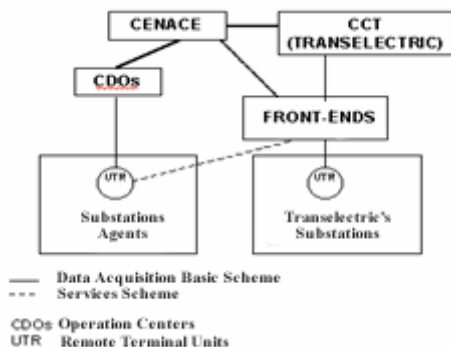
CENACE

CCT (TRANSELECTRIC)

CDOs

FRONT-ENDS

UTR

Substations Agents

UTR

Transelectric's Substations

—— Data Acquisition Basic Scheme
- - - Services Scheme

CDOs Operation Centers
UTR Remote Terminal Units